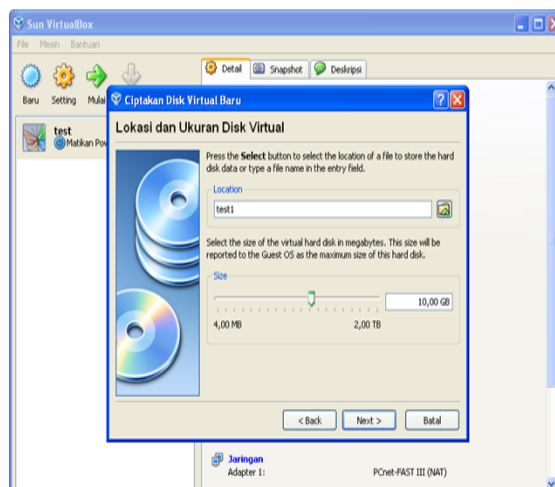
Sun VirtualBox

File Mesin Bantuan

Baru Setting Mulai

Detail Snapshot Deskripsi

test
Matikan Pow

Ciptakan Disk Virtual Baru

Lokasi dan Ukuran Disk Virtual

Press the **Select** button to select the location of a file to store the hard disk data or type a file name in the entry field.

Location

test1

Select the size of the virtual hard disk in megabytes. This size will be reported to the Guest OS as the maximum size of this hard disk.

Size

10,00 GB

4,00 MB 2,00 TB

< Back Next > Batal

Jaringan
Adapter 1: PCnet-FAST III (NAT)